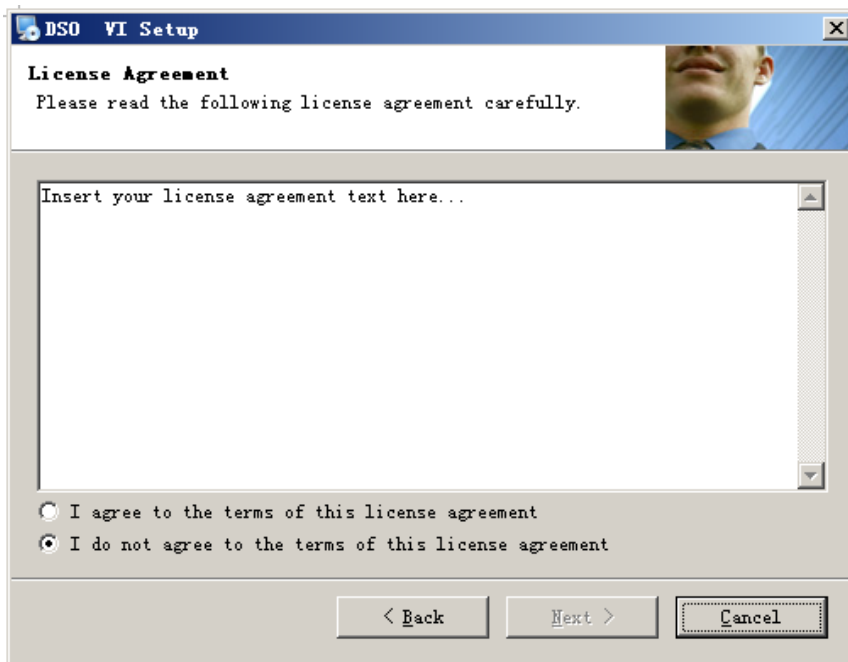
DSO VI Setup

License Agreement
Please read the following license agreement carefully.

Insert your license agreement text here...

I agree to the terms of this license agreement
I do not agree to the terms of this license agreement

< Back
Next >
Cancel